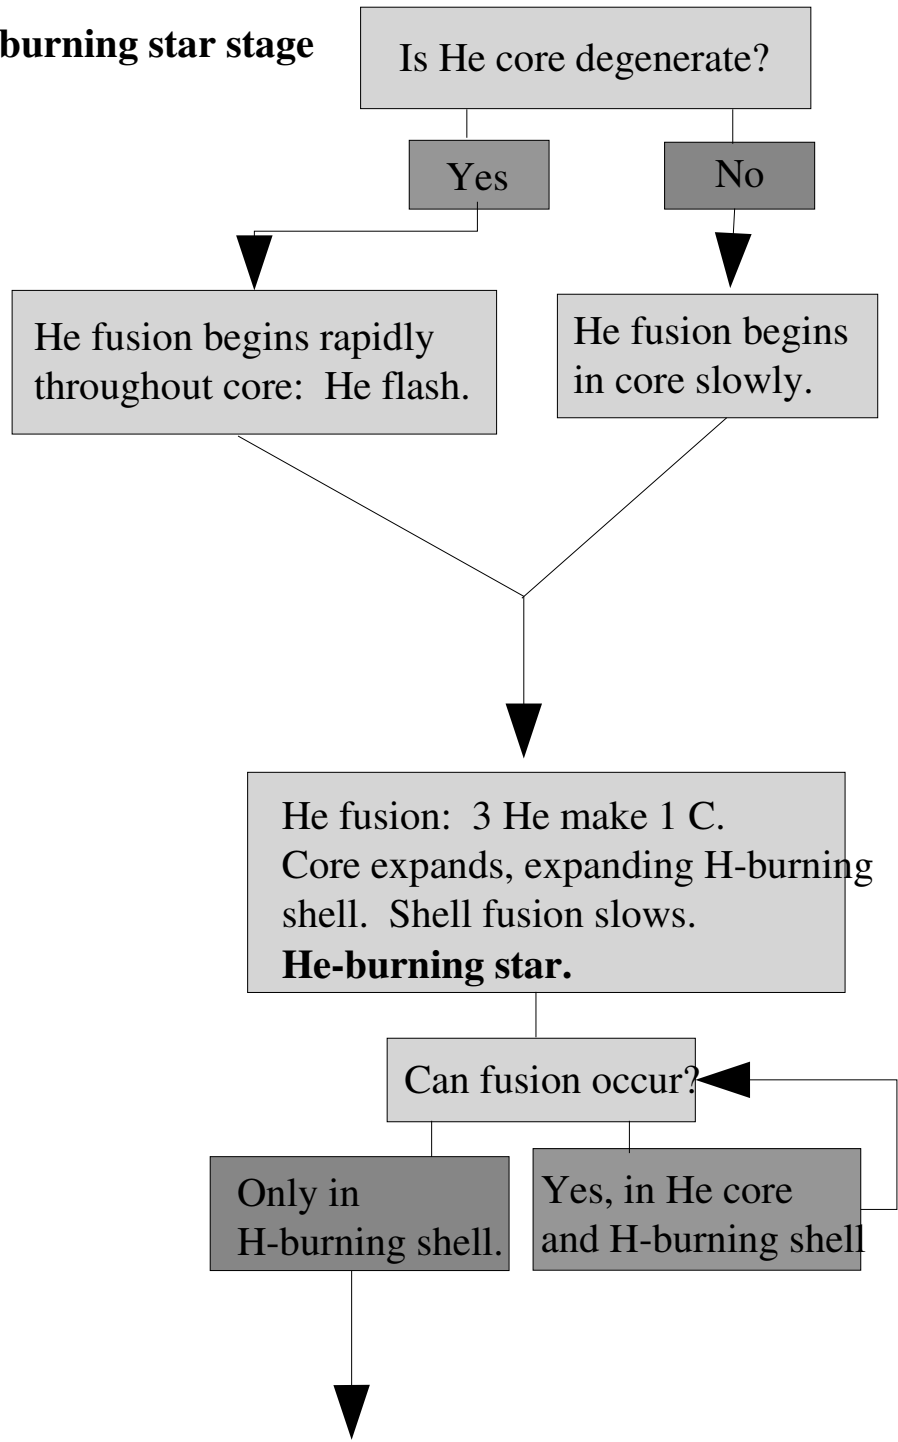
burning star stage

Is He core degenerate?

Yes

No

He fusion begins rapidly throughout core: He flash.

He fusion begins in core slowly.

He fusion: 3 He make 1 C. Core expands, expanding H-burning shell. Shell fusion slows. **He-burning star.**

Can fusion occur?

Only in H-burning shell.

Yes, in He core and H-burning shell